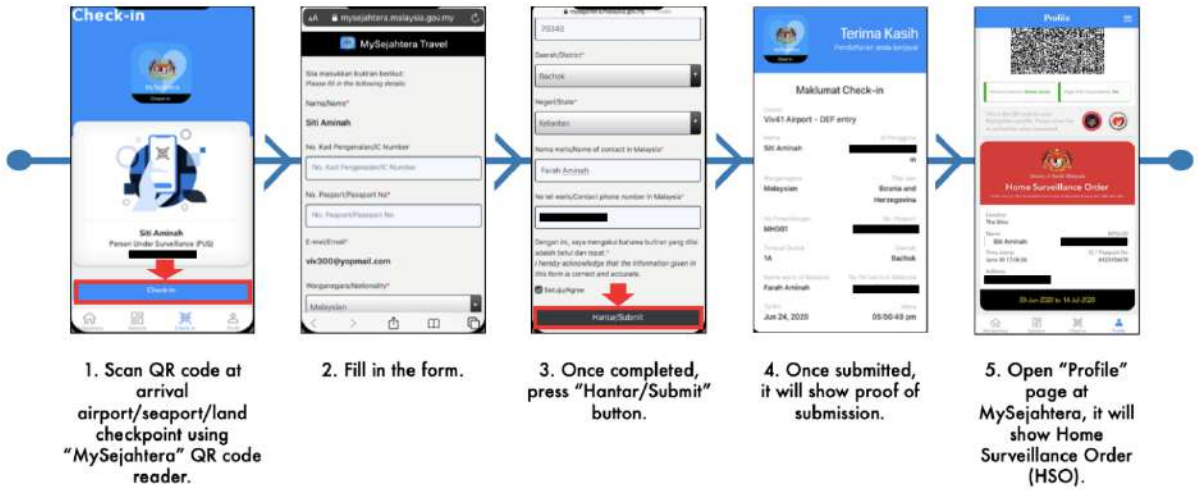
Check-in

MySejahtera
Check-in

Siti Aminah
Person Under Surveillance (PUS)

Check-in

AA mysejahtera.malaysia.gov.my

MySejahtera Travel

Sila masukkan butiran berikut:
Please fill in the following details:

Nama/Name*

Siti Aminah

No. Kad Pengenalan/IC Number

No. Kad Pengenalan/IC Number

No. Pasport/Passport No*

No. Pasport/Passport No

E-mel/Email*

viv300@yopmail.com

Warganegara/Nationality*

Malaysian

79340

Daerah/District*

Bachok

Negeri/State*

Kelantan

Nama waris/Name of contact in Malaysia*

Farah Aminah

No tel waris/Contact phone number in Malaysia*

Dengan ini, saya mengaku bahawa butiran yang diisi adalah betul dan tepat.*
I hereby acknowledge that the information given in this form is correct and accurate.

Setuju/Agree

Hantar/Submit

Terima Kasih
Pendaftaran anda berjaya!

Maklumat Check-in

Viv41 Airport - DEF entry

Siti Aminah

Malaysian
Bosnia and Herzegovina

MH001

1A
Bachok

Farah Aminah

Jun 24, 2020
05:50:49 pm

Profile

Home Surveillance Order

The Bmc

Siti Aminah

03-Jun-2020 to 14-Jul-2020

1. Scan QR code at arrival airport/seaport/land checkpoint using "MySejahtera" QR code reader.

2. Fill in the form.

3. Once completed, press "Hantar/Submit" button.

4. Once submitted, it will show proof of submission.

5. Open "Profile" page at MySejahtera, it will show Home Surveillance Order (HSO).